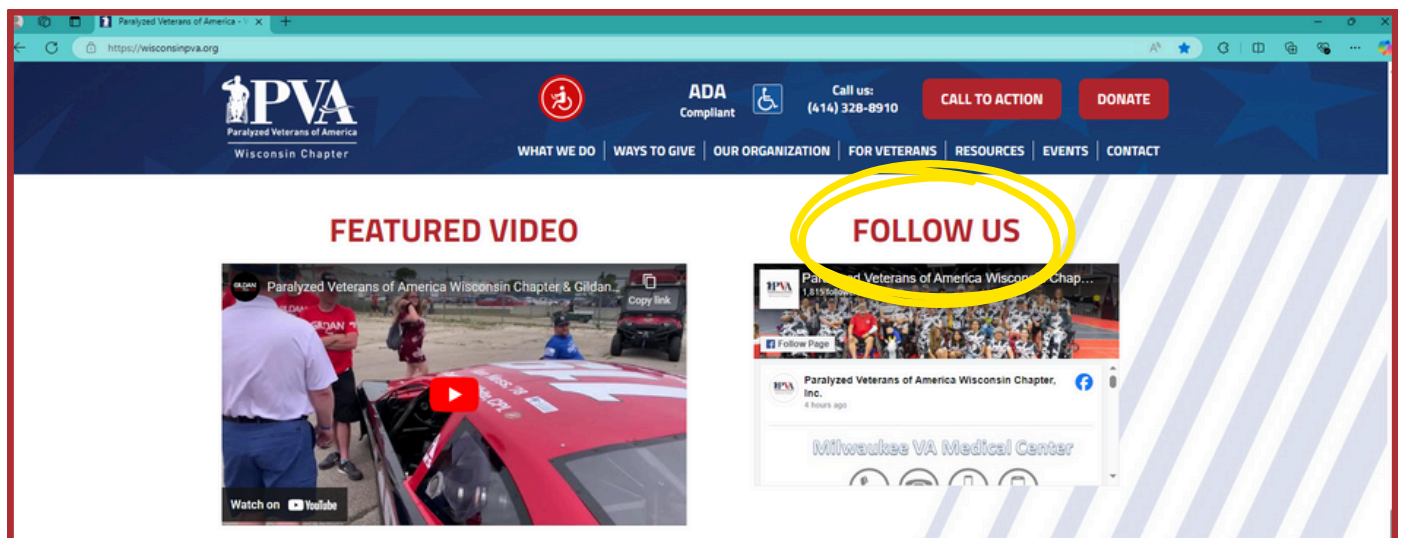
Paralyzed Veterans of America - W

https://wisconsinpva.org

PVA
Paralyzed Veterans of America
Wisconsin Chapter

ADA Compliant

Call us: (414) 328-8910

CALL TO ACTION

DONATE

WHAT WE DO | WAYS TO GIVE | OUR ORGANIZATION | FOR VETERANS | RESOURCES | EVENTS | CONTACT

FEATURED VIDEO

Paralyzed Veterans of America Wisconsin Chapter & Gildan...

Copy link

GILDAN

Watch on YouTube

FOLLOW US

Paralyzed Veterans of America Wisconsin Chap...
1,815 follow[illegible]

Follow Page

Paralyzed Veterans of America Wisconsin Chapter, Inc.
4 hours ago

Milwaukee VA Medical Center